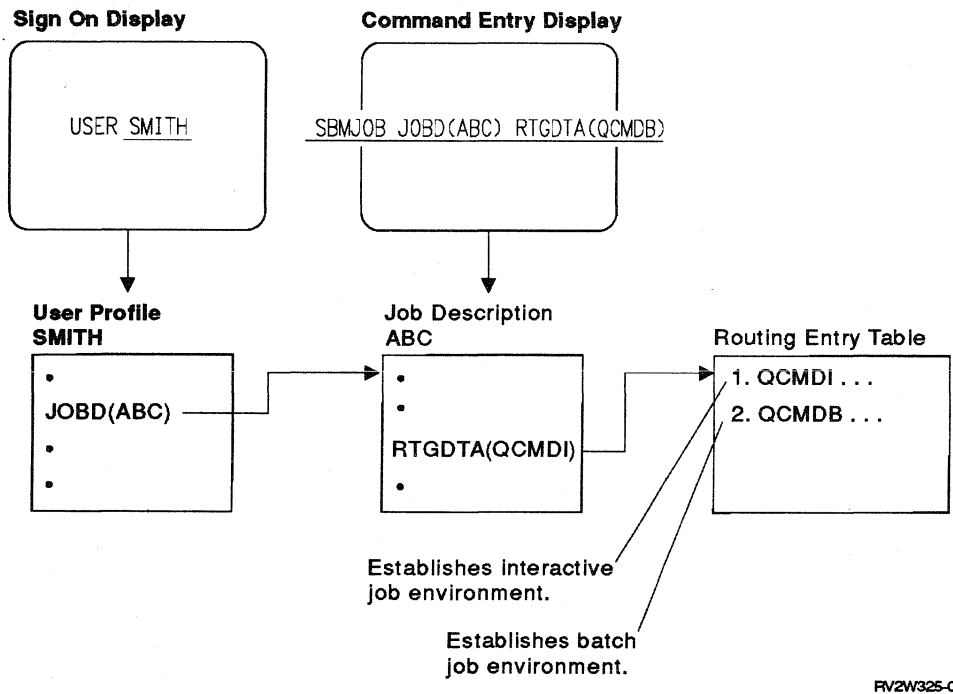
Sign On Display

USER SMITH

Command Entry Display

SBMJOB JOBD(ABC) RTGDTA(QCMDB)

User Profile
SMITH

•
JOBD(ABC)
•
•

Job Description
ABC

•
•
RTGDTA(QCMDI)
•

Routing Entry Table

1. QCMDI . . .
2. QCMDB . . .

Establishes interactive job environment.

Establishes batch job environment.

RV2W325-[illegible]